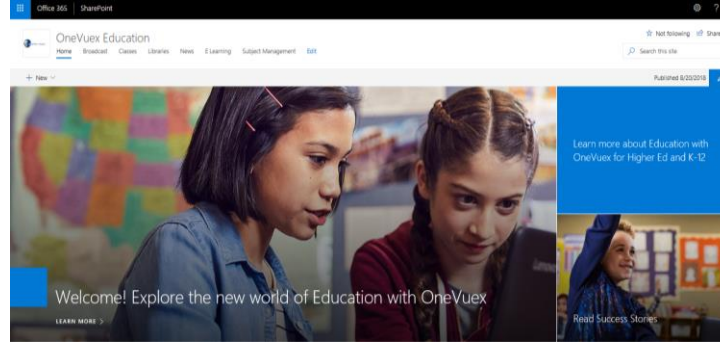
Office 365 | SharePoint

OneVuex Education

Home Broadcast Classes Libraries News E Learning Subject Management Edit

Not following Share

Search this site

+ New

Published 8/20/2018

Learn more about Education with OneVuex for Higher Ed and K-12

Welcome! Explore the new world of Education with OneVuex

LEARN MORE >

Read Success Stories